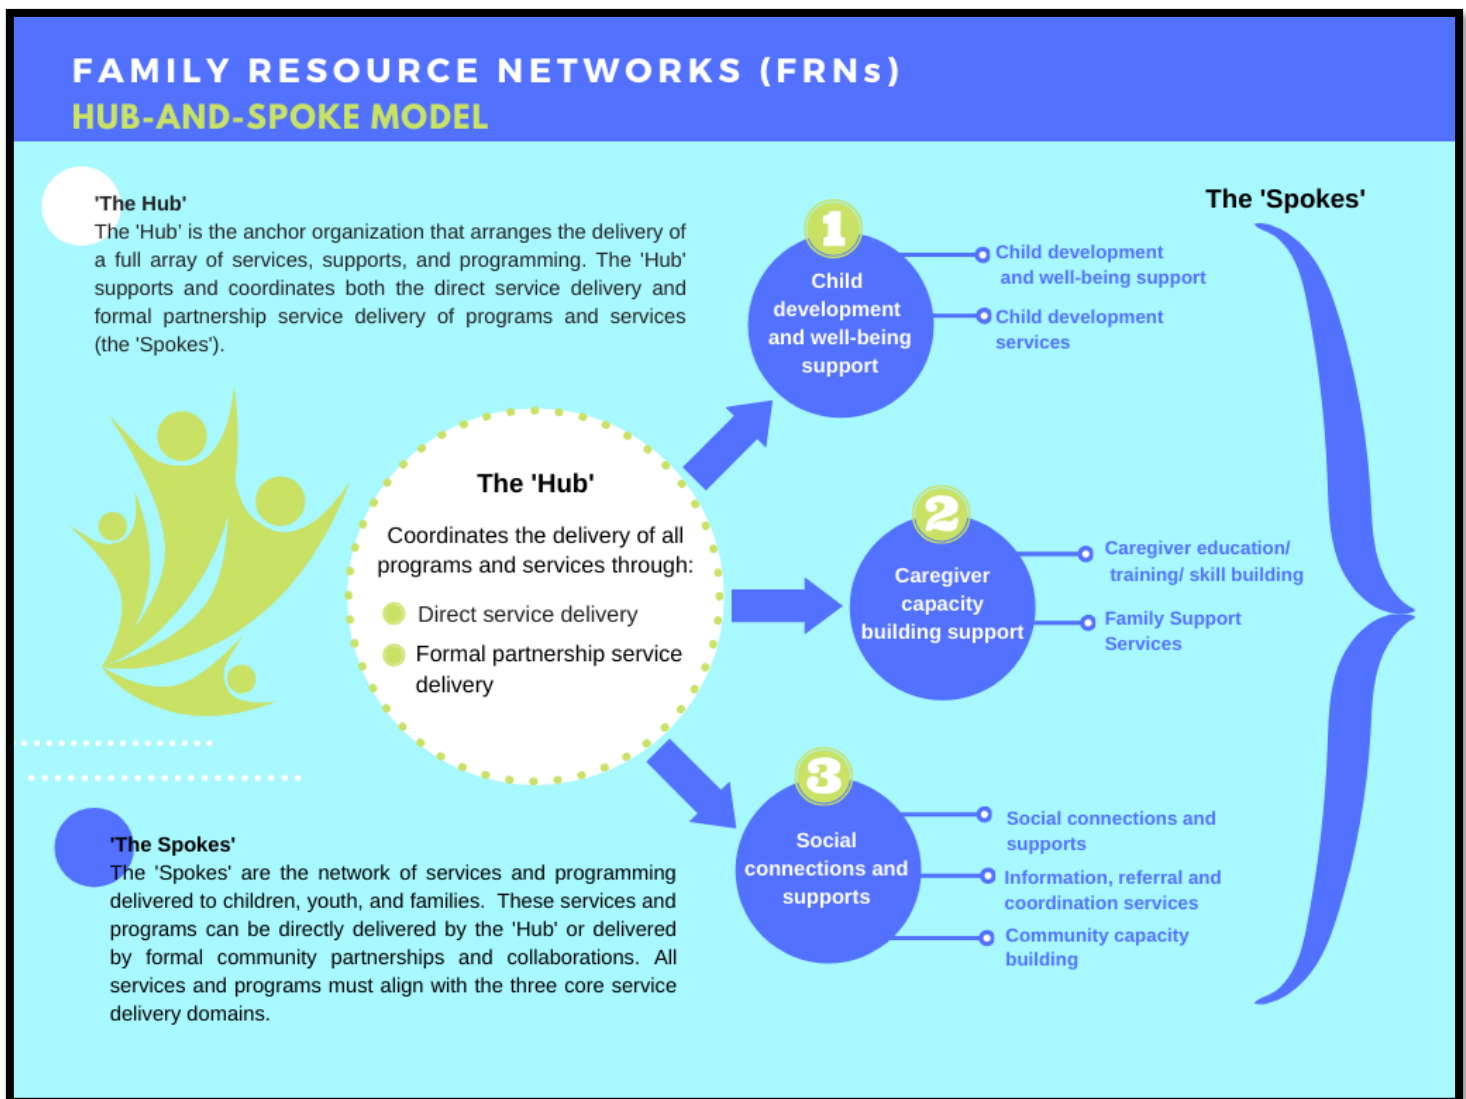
FAMILY RESOURCE NETWORKS (FRNs)
HUB-AND-SPOKE MODEL

'The Hub'
The 'Hub' is the anchor organization that arranges the delivery of a full array of services, supports, and programming. The 'Hub' supports and coordinates both the direct service delivery and formal partnership service delivery of programs and services (the 'Spokes').

The 'Hub'
Coordinates the delivery of all programs and services through:
Direct service delivery
Formal partnership service delivery

'The Spokes'
The 'Spokes' are the network of services and programming delivered to children, youth, and families. These services and programs can be directly delivered by the 'Hub' or delivered by formal community partnerships and collaborations. All services and programs must align with the three core service delivery domains.

The 'Spokes'

1
Child development and well-being support
Child development and well-being support
Child development services

2
Caregiver capacity building support
Caregiver education/ training/ skill building
Family Support Services

3
Social connections and supports
Social connections and supports
Information, referral and coordination services
Community capacity building